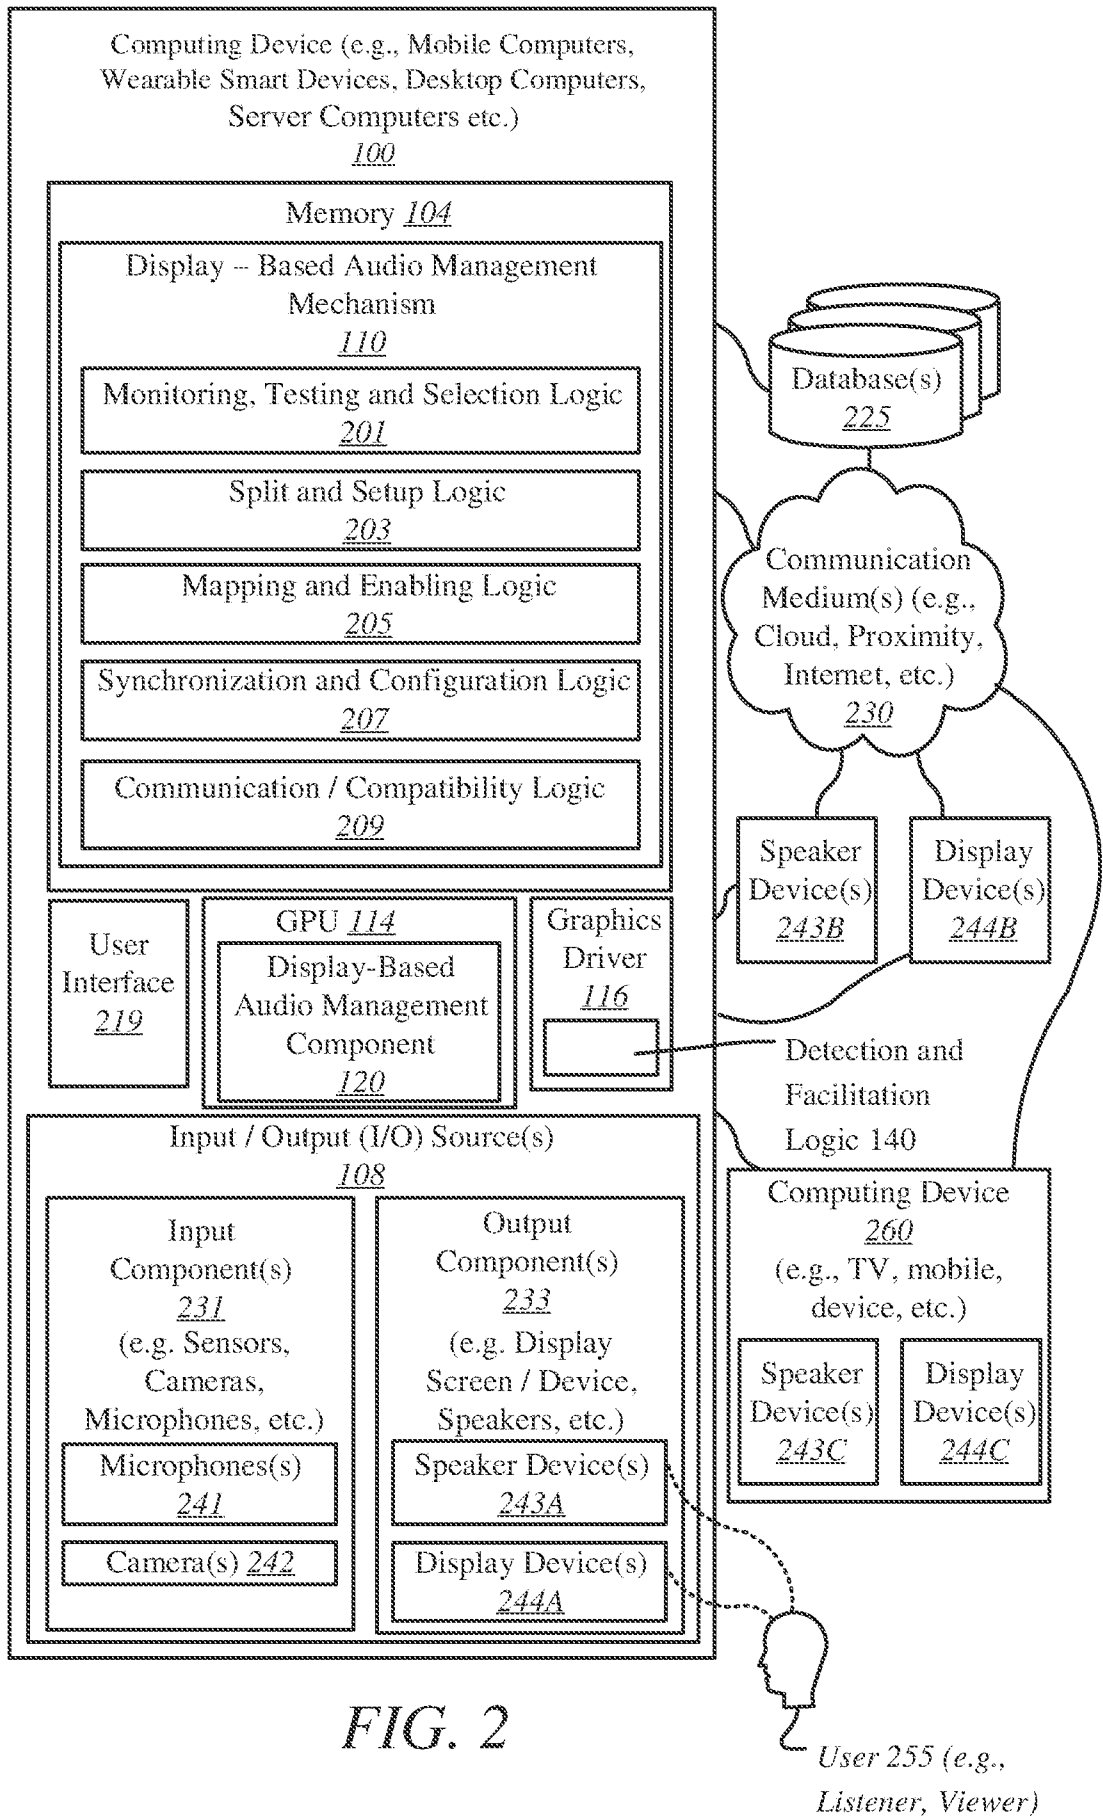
Computing Device (e.g., Mobile Computers, Wearable Smart Devices, Desktop Computers, Server Computers etc.)
100

Memory 104

Display – Based Audio Management Mechanism
110

Monitoring, Testing and Selection Logic
201

Split and Setup Logic
203

Mapping and Enabling Logic
205

Synchronization and Configuration Logic
207

Communication / Compatibility Logic
209

User Interface
219

GPU 114

Display-Based Audio Management Component
120

Graphics Driver
116

Input / Output (I/O) Source(s)
108

Input Component(s)
231
(e.g. Sensors, Cameras, Microphones, etc.)

Microphones(s)
241

Camera(s) 242

Output Component(s)
233
(e.g. Display Screen / Device, Speakers, etc.)

Speaker Device(s)
243A

Display Device(s)
244A

Database(s)
225

Communication Medium(s) (e.g., Cloud, Proximity, Internet, etc.)
230

Speaker Device(s)
243B

Display Device(s)
244B

Detection and Facilitation Logic 140

Computing Device
260
(e.g., TV, mobile, device, etc.)

Speaker Device(s)
243C

Display Device(s)
244C

FIG. 2

User 255 (e.g., Listener, Viewer)